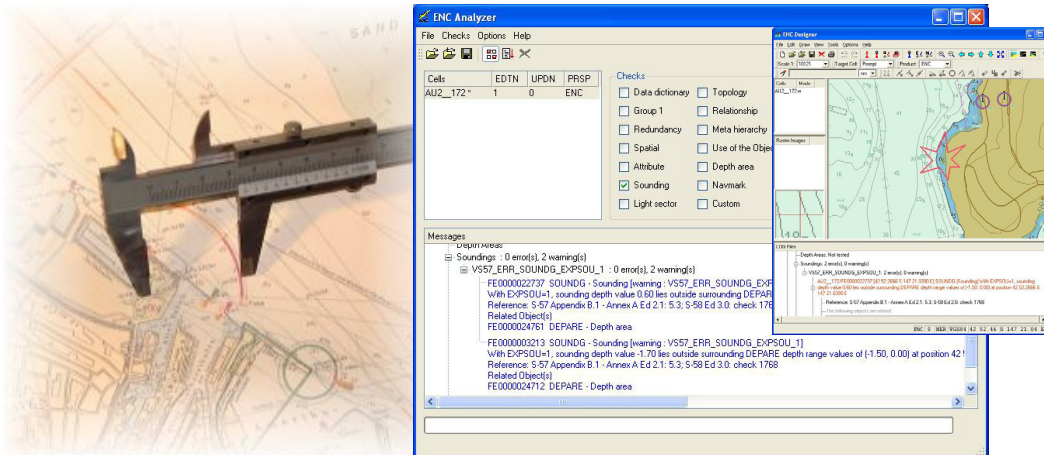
SAND

ENC Analyzer

File Checks Options Help

| Cells | EDTN | UPDN | PRSP |
|---|---|---|---|
| AU2__172 * | 1 | 0 | ENC |

Checks

Data dictionary
Group 1
Redundancy
Spatial
Attribute
Sounding
Light sector
Topology
Relationship
Meta hierarchy
Use of the Obje
Depth area
Navmark
Custom

Messages

Depth Areas
Soundings : 0 error(s), 2 warning(s)
VS57_ERR_SOUNDG_EXPSOU_1 : 0 error(s), 2 warning(s)
FE0000022737 SOUNDG - Sounding [warning : VS57_ERR_SOUNDG_EXP
With EXPSOU=1, sounding depth value 0.60 lies outside surrounding DEPARE
Reference: S-57 Appendix B.1 - Annex A Ed 2.1: 5.3; S-58 Ed 3.0: check 176
Related Object(s)
FE0000024761 DEPARE - Depth area
FE0000003213 SOUNDG - Sounding [warning : VS57_ERR_SOUNDG_EXPSOU_1]
With EXPSOU=1, sounding depth value -1.70 lies outside surrounding DEPARE depth range values of (-1.50, 0.00) at position 42°
Reference: S-57 Appendix B.1 - Annex A Ed 2.1: 5.3; S-58 Ed 3.0: check 1768
Related Object(s)
FE0000024712 DEPARE - Depth area

ENC Designer

File Edit Draw View Tools Options Help

Scale 1: 10025 Target Cell Prompt Product ENC

Cells Mode
AU2__172.w

Raster Images

LOG Files

Depth Areas: Not tested
Soundings: 2 error(s), 0 warning(s)
VS57_ERR_SOUNDG_EXPSOU_1: 2 error(s), 0 warning(s)
AU2__172.FE0000022737 (42 52.2666 S 147 21.0090 E) SOUNDG [Sounding] With EXPSOU=1, sounding depth value 0.60 lies outside surrounding DEPARE depth range values of (-1.50, 0.00) at position 42 52.2666 S 147 21.0090 E
Reference: S-57 Appendix B.1 - Annex A Ed 2.1: 5.3; S-58 Ed 3.0: check 1768
The following objects are related:

ENC 0 NEW WGS84 42 52.46 S 147 21.04 E